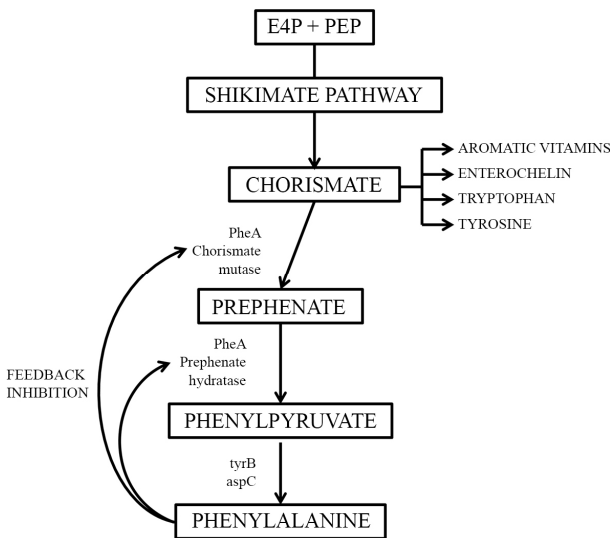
E4P + PEP

SHIKIMATE PATHWAY

CHORISMATE

AROMATIC VITAMINS
ENTEROCHELIN
TRYPTOPHAN
TYROSINE

PheA
Chorismate
mutase

PREPHENATE

FEEDBACK
INHIBITION

PheA
Prephenate
hydratase

PHENYLPYRUVATE

tyrB
aspC

PHENYLALANINE